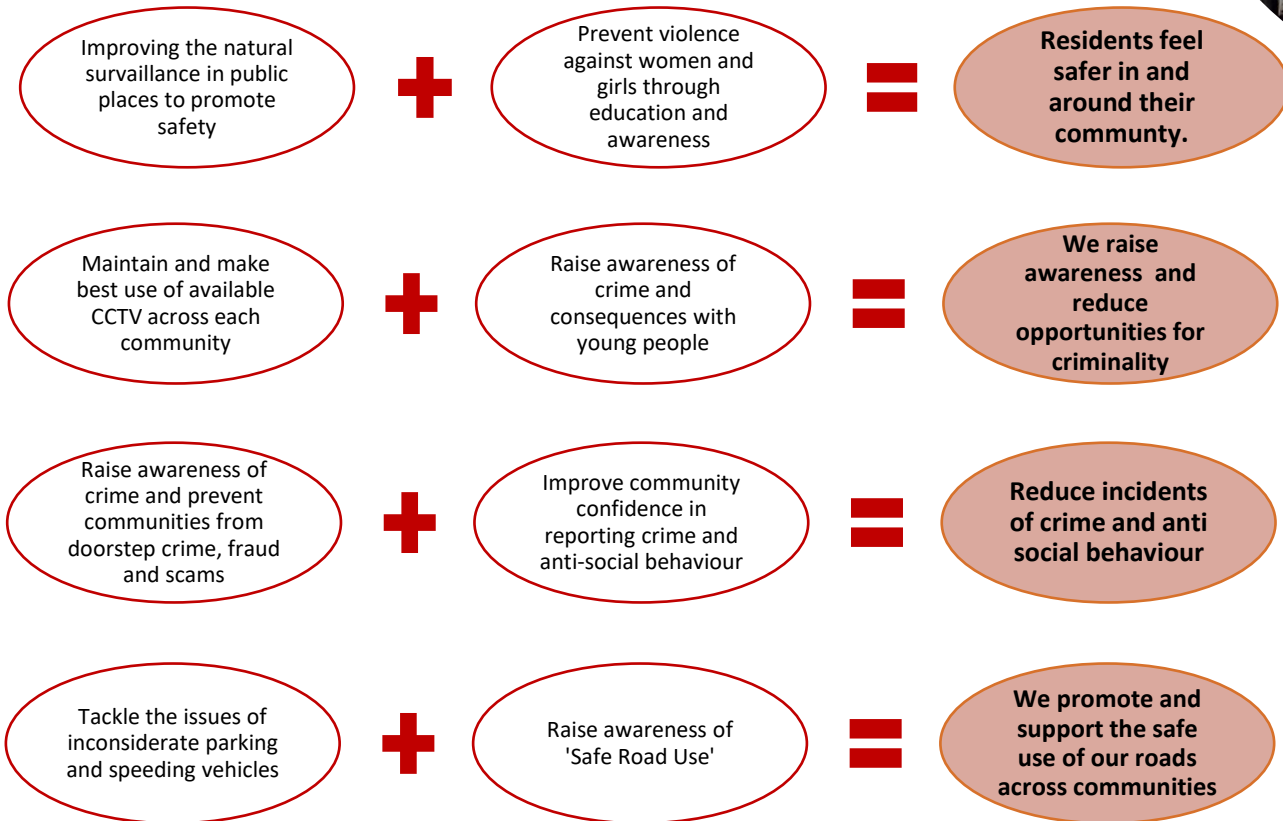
Improving the natural survaillance in public places to promote safety

Prevent violence against women and girls through education and awareness

Residents feel safer in and around their communty.

Maintain and make best use of available CCTV across each community

Raise awareness of crime and consequences with young people

We raise awareness and reduce opportunities for criminality

Raise awareness of crime and prevent communities from doorstep crime, fraud and scams

Improve community confidence in reporting crime and anti-social behaviour

Reduce incidents of crime and anti social behaviour

Tackle the issues of inconsiderate parking and speeding vehicles

Raise awareness of 'Safe Road Use'

We promote and support the safe use of our roads across communities